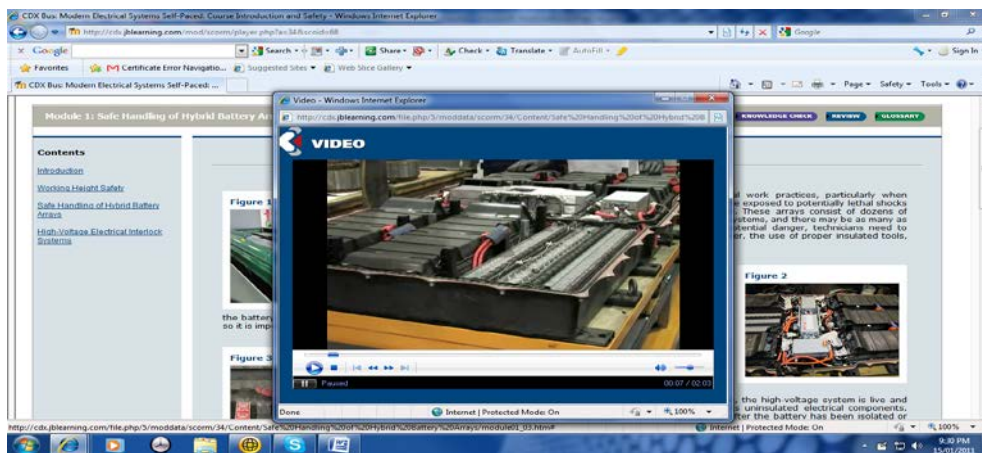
CDX Bus: Modern Electrical Systems Self-Paced: Course Introduction and Safety - Windows Internet Explorer

http://cdx.jblearning.com/mod/scorm/player.php?a=34&scoid=68

Google

Search · Share · Check · Translate · AutoFill · Sign In

Favorites · Certificate Error Navigatio... · Suggested Sites · Web Slice Gallery

CDX Bus: Modern Electrical Systems Self-Paced: ...

Page · Safety · Tools

Module 1: Safe Handling of Hybrid Battery Ar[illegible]

KNOWLEDGE CHECK · REVIEW · GLOSSARY

Contents

Introduction

Working Height Safety

Safe Handling of Hybrid Battery Arrays

High-Voltage Electrical Interlock Systems

Figure 1

the battery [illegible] so it is imp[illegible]

Figure 3

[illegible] work practices, particularly when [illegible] exposed to potentially lethal shocks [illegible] These arrays consist of dozens of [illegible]ystems, and there may be as many as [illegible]otential danger, technicians need to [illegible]r, the use of proper insulated tools,

Figure 2

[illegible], the high-voltage system is live and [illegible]s uninsulated electrical components. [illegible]fter the battery has been isolated or

Video - Windows Internet Explorer

http://cdx.jblearning.com/file.php/3/moddata/scorm/34/Content/Safe%20Handling%20of%20Hybrid%208

VIDEO

Paused

00:07 / 02:03

Done

Internet | Protected Mode: On

100%

http://cdx.jblearning.com/file.php/3/moddata/scorm/34/Content/Safe%20Handling%20of%20Hybrid%20Battery%20Arrays/module01_03.htm#

Internet | Protected Mode: On

100%

9:30 PM
15/01/2013